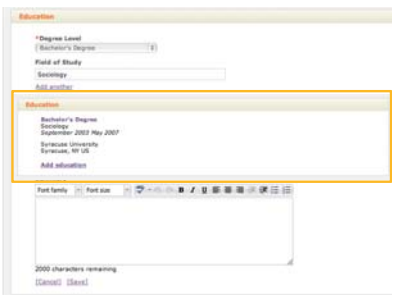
Education

*Degree Level
Bachelor's Degree

Field of Study
Sociology

Add another

Education

Bachelor's Degree
Sociology
September 2003 May 2007

Syracuse University
Syracuse, NY US

Add education

Font family
Font size

2000 characters remaining

[Cancel] [Save]